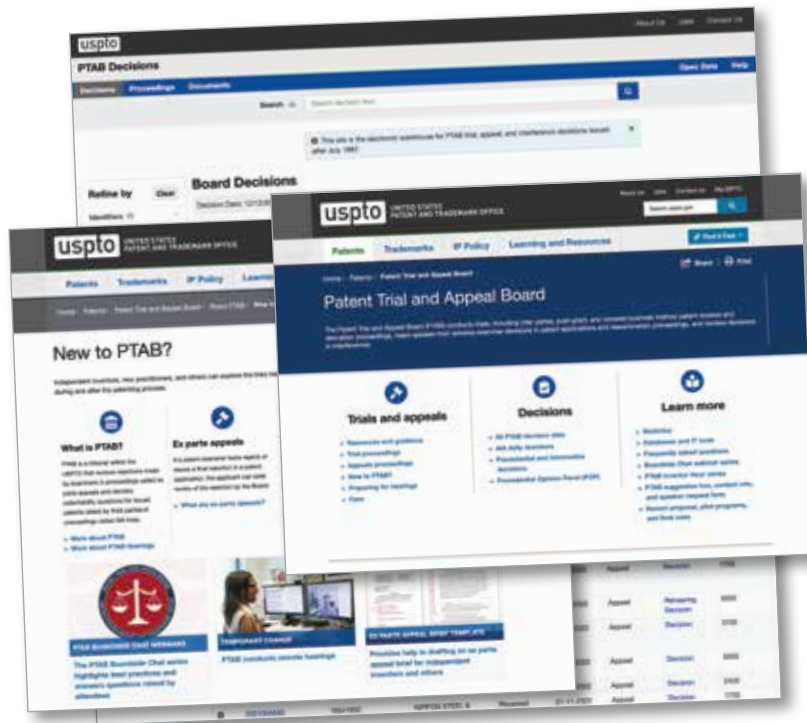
uspto

PTAB Decisions

Decisions Proceedings Documents

Open Data Help

Search

This site is the electronic warehouse for PTAB trial, appeal, and interference decisions issued after July 1997

Refine by Clear

Board Decisions

uspto UNITED STATES PATENT AND TRADEMARK OFFICE

Patents Trademarks IP Policy Learning and Resources

Home › Patents › Patent Trial and Appeal Board

Patent Trial and Appeal Board

Trials and appeals

Decisions

Learn more

uspto UNITED STATES PATENT AND TRADEMARK OFFICE

Patents Trademarks IP Policy

New to PTAB?

What is PTAB?

Ex parte appeals

PTAB BOARDSIDE CHAT WEBINARS

The PTAB Boardside Chat series highlights best practices and answers questions raised by attendees

PTAB conducts remote hearings

EX PARTE APPEAL BRIEF TEMPLATE

Provides help in drafting an ex parte appeal brief for independent inventors and others

Appeal Decision
Appeal Rehearing Decision
Appeal Decision
Appeal Decision
Appeal Decision
Appeal Decision

NIPPON STEEL &